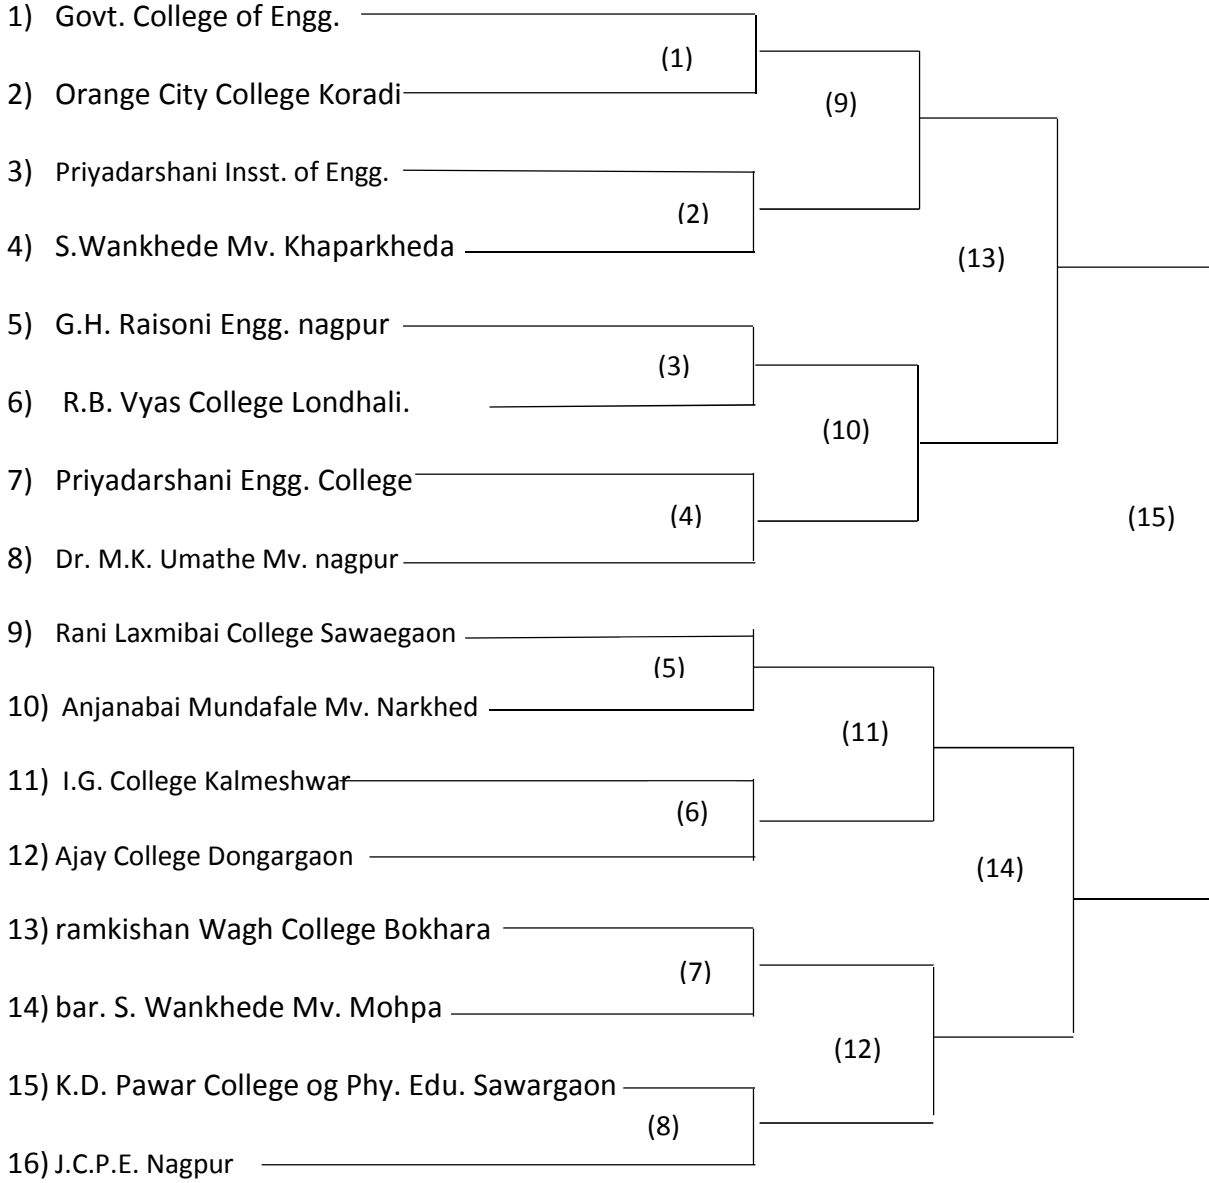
1) Govt. College of Engg.

2) Orange City College Koradi

3) Priyadarshani Insst. of Engg.

4) S.Wankhede Mv. Khaparkheda

5) G.H. Raisoni Engg. nagpur

6) R.B. Vyas College Londhali.

7) Priyadarshani Engg. College

8) Dr. M.K. Umathe Mv. nagpur

9) Rani Laxmibai College Sawaegaon

10) Anjanabai Mundafale Mv. Narkhed

11) I.G. College Kalmeshwar

12) Ajay College Dongargaon

13) ramkishan Wagh College Bokhara

14) bar. S. Wankhede Mv. Mohpa

15) K.D. Pawar College og Phy. Edu. Sawargaon

16) J.C.P.E. Nagpur

(1)

(2)

(3)

(4)

(5)

(6)

(7)

(8)

(9)

(10)

(11)

(12)

(13)

(14)

(15)